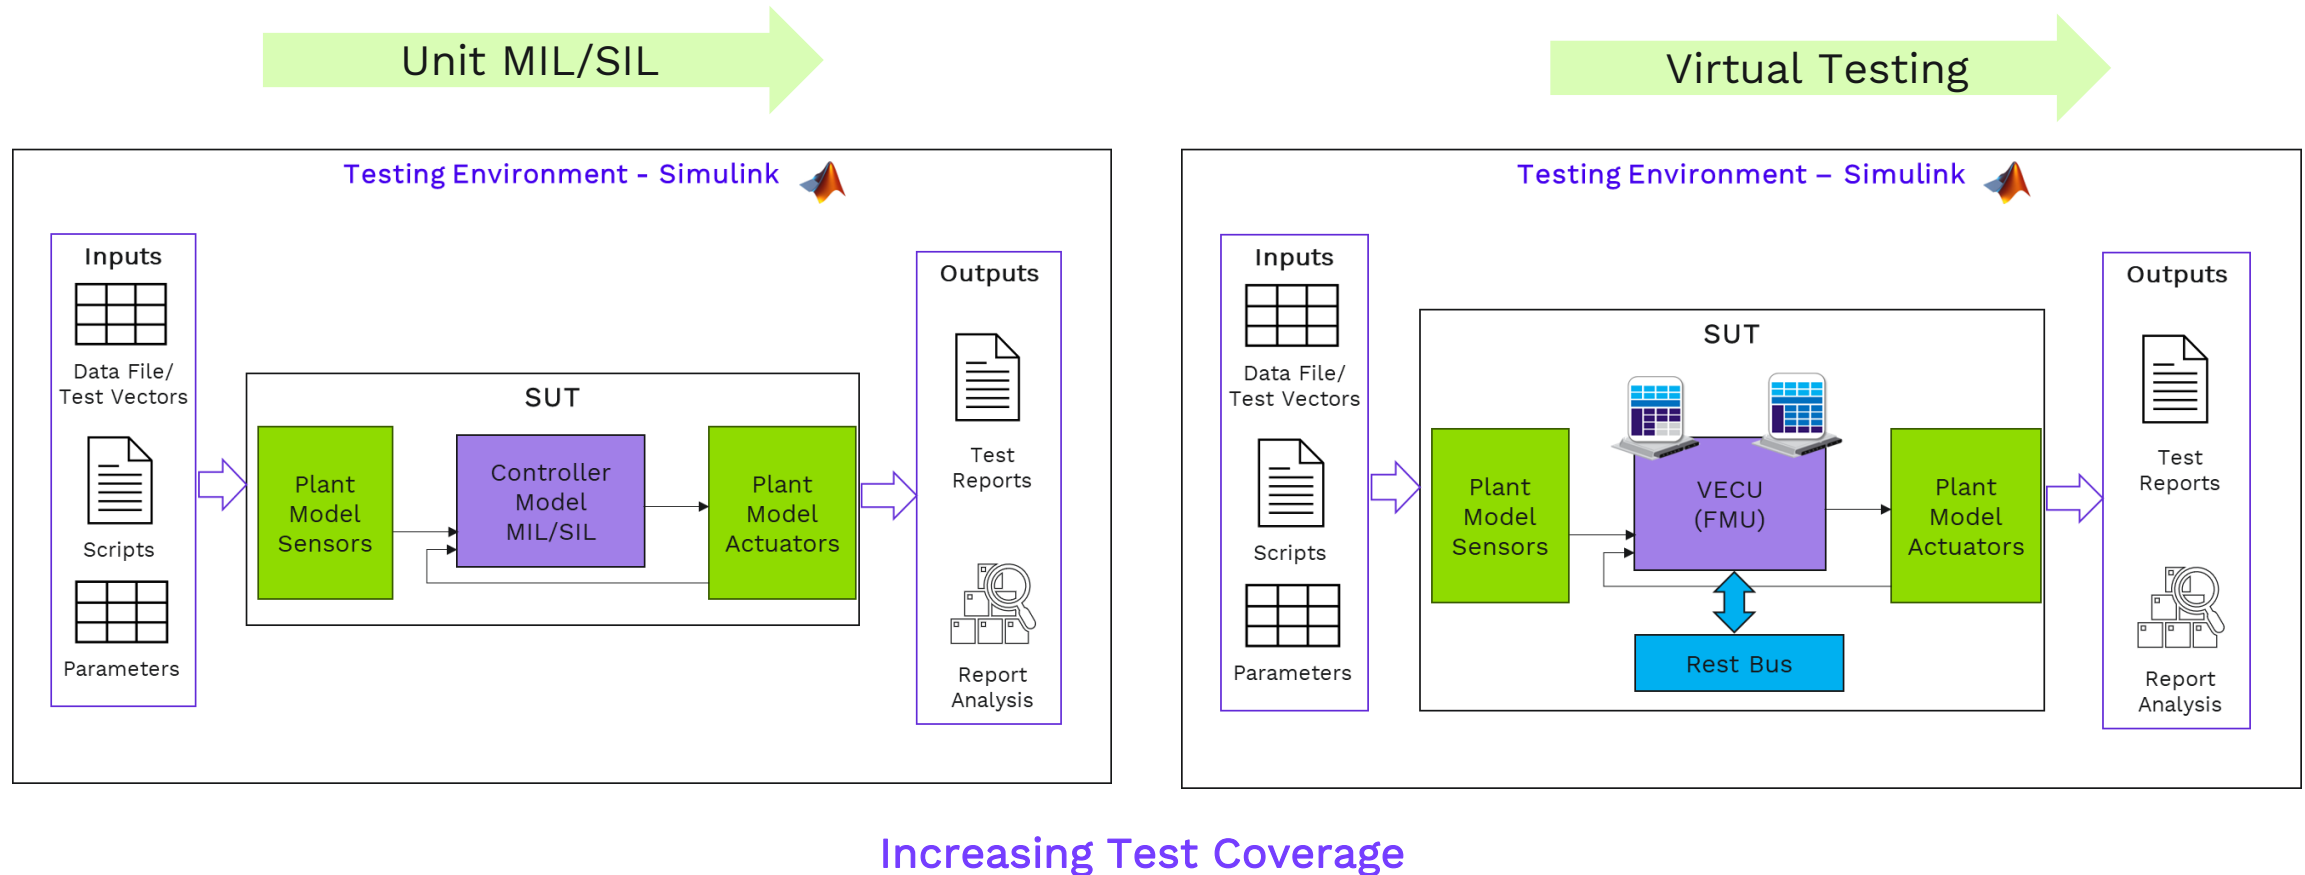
Unit MIL/SIL

Testing Environment - Simulink

Inputs

Data File/ Test Vectors

Scripts

Parameters

SUT

Plant Model Sensors

Controller Model MIL/SIL

Plant Model Actuators

Outputs

Test Reports

Report Analysis

Virtual Testing

Testing Environment – Simulink

Inputs

Data File/ Test Vectors

Scripts

Parameters

SUT

Plant Model Sensors

VECU (FMU)

Plant Model Actuators

Rest Bus

Outputs

Test Reports

Report Analysis

Increasing Test Coverage